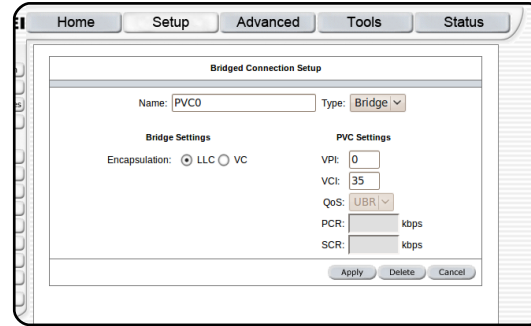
Home Setup Advanced Tools Status

Bridged Connection Setup

Name: PVC0 Type: Bridge

Bridge Settings

Encapsulation: LLC VC

PVC Settings

VPI: 0

VCI: 35

QoS: UBR

PCR: kbps

SCR: kbps

Apply Delete Cancel